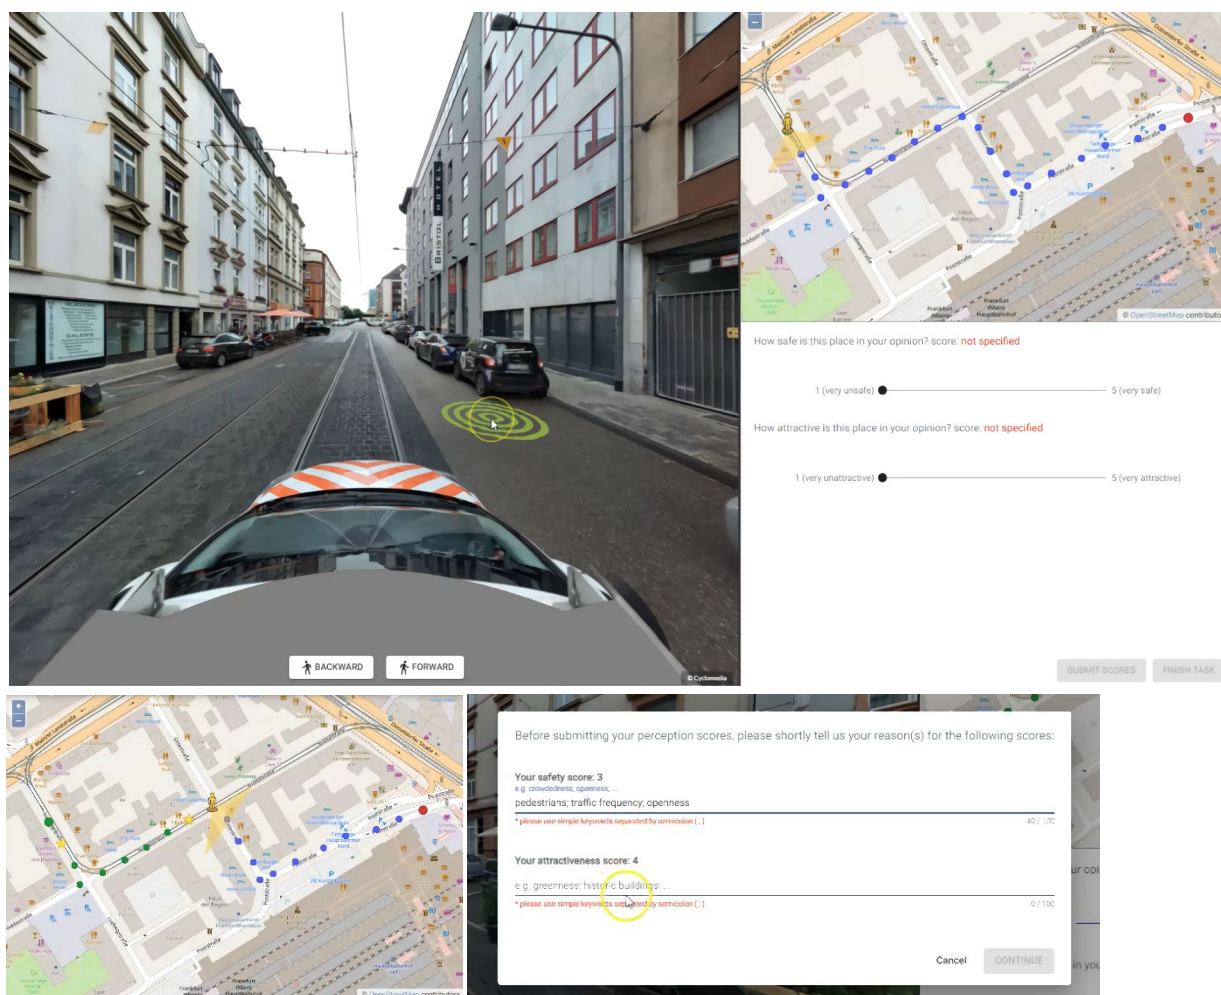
HOTEL BRISTOL

BACKWARD

FORWARD

© Cyclomedia

–

Mainzer Landstraße

Ottostraße

Poststraße

Frankfurt (Main) Hauptbahnhof

© OpenStreetMap contributo

How safe is this place in your opinion? score: not specified

1 (very unsafe)

5 (very safe)

How attractive is this place in your opinion? score: not specified

1 (very unattractive)

5 (very attractive)

SUBMIT SCORES

FINISH TASK

+

–

© OpenStreetMap contributors

Before submitting your perception scores, please shortly tell us your reason(s) for the following scores:

Your safety score: 3

e.g. crowdedness; openness; ...

pedestrians; traffic frequency; openness

* please use simple keywords separated by semicolon (;)

40 / 100

Your attractiveness score: 4

e.g. greenness; historic buildings; ...

* please use simple keywords separated by semicolon (;)

0 / 100

Cancel

CONTINUE

ur opi

in you